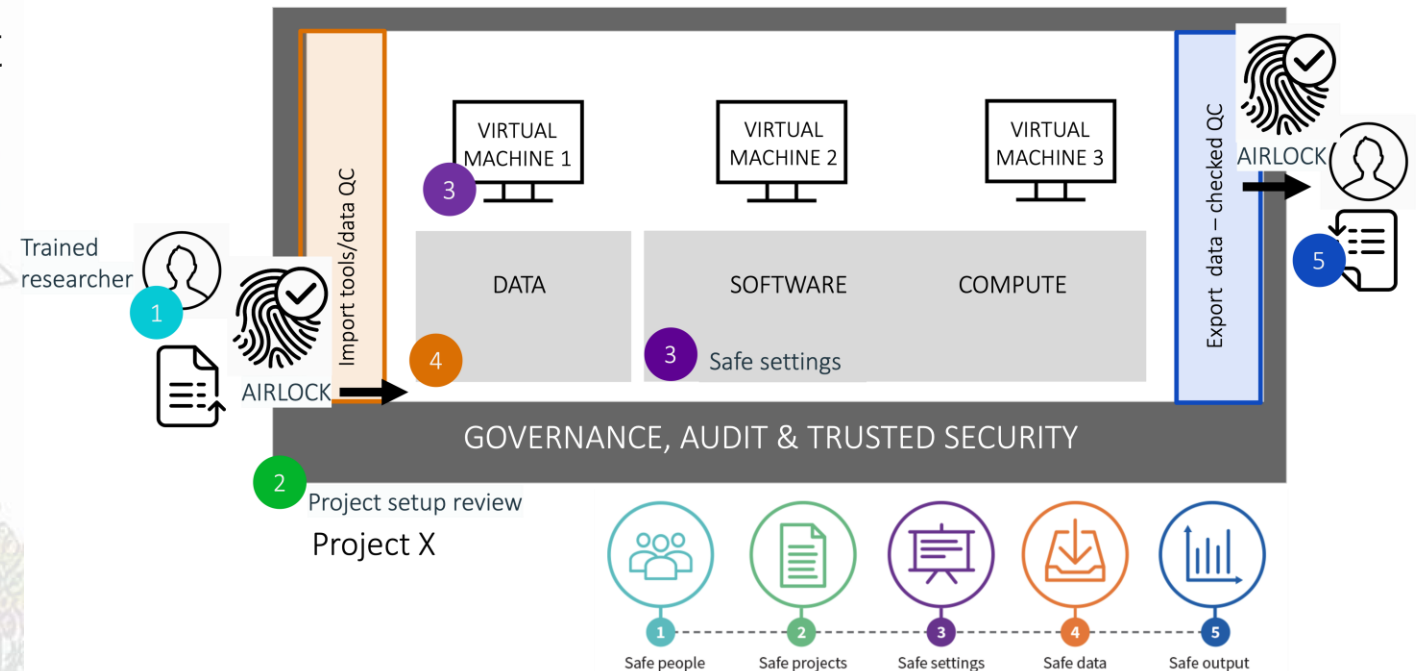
Import tools/data QC

VIRTUAL MACHINE 1

VIRTUAL MACHINE 2

VIRTUAL MACHINE 3

3

DATA

SOFTWARE

COMPUTE

4

3 Safe settings

Export data – checked QC

AIRLOCK

5

Trained researcher

1

AIRLOCK

GOVERNANCE, AUDIT & TRUSTED SECURITY

2 Project setup review

Project X

1 Safe people

2 Safe projects

3 Safe settings

4 Safe data

5 Safe output